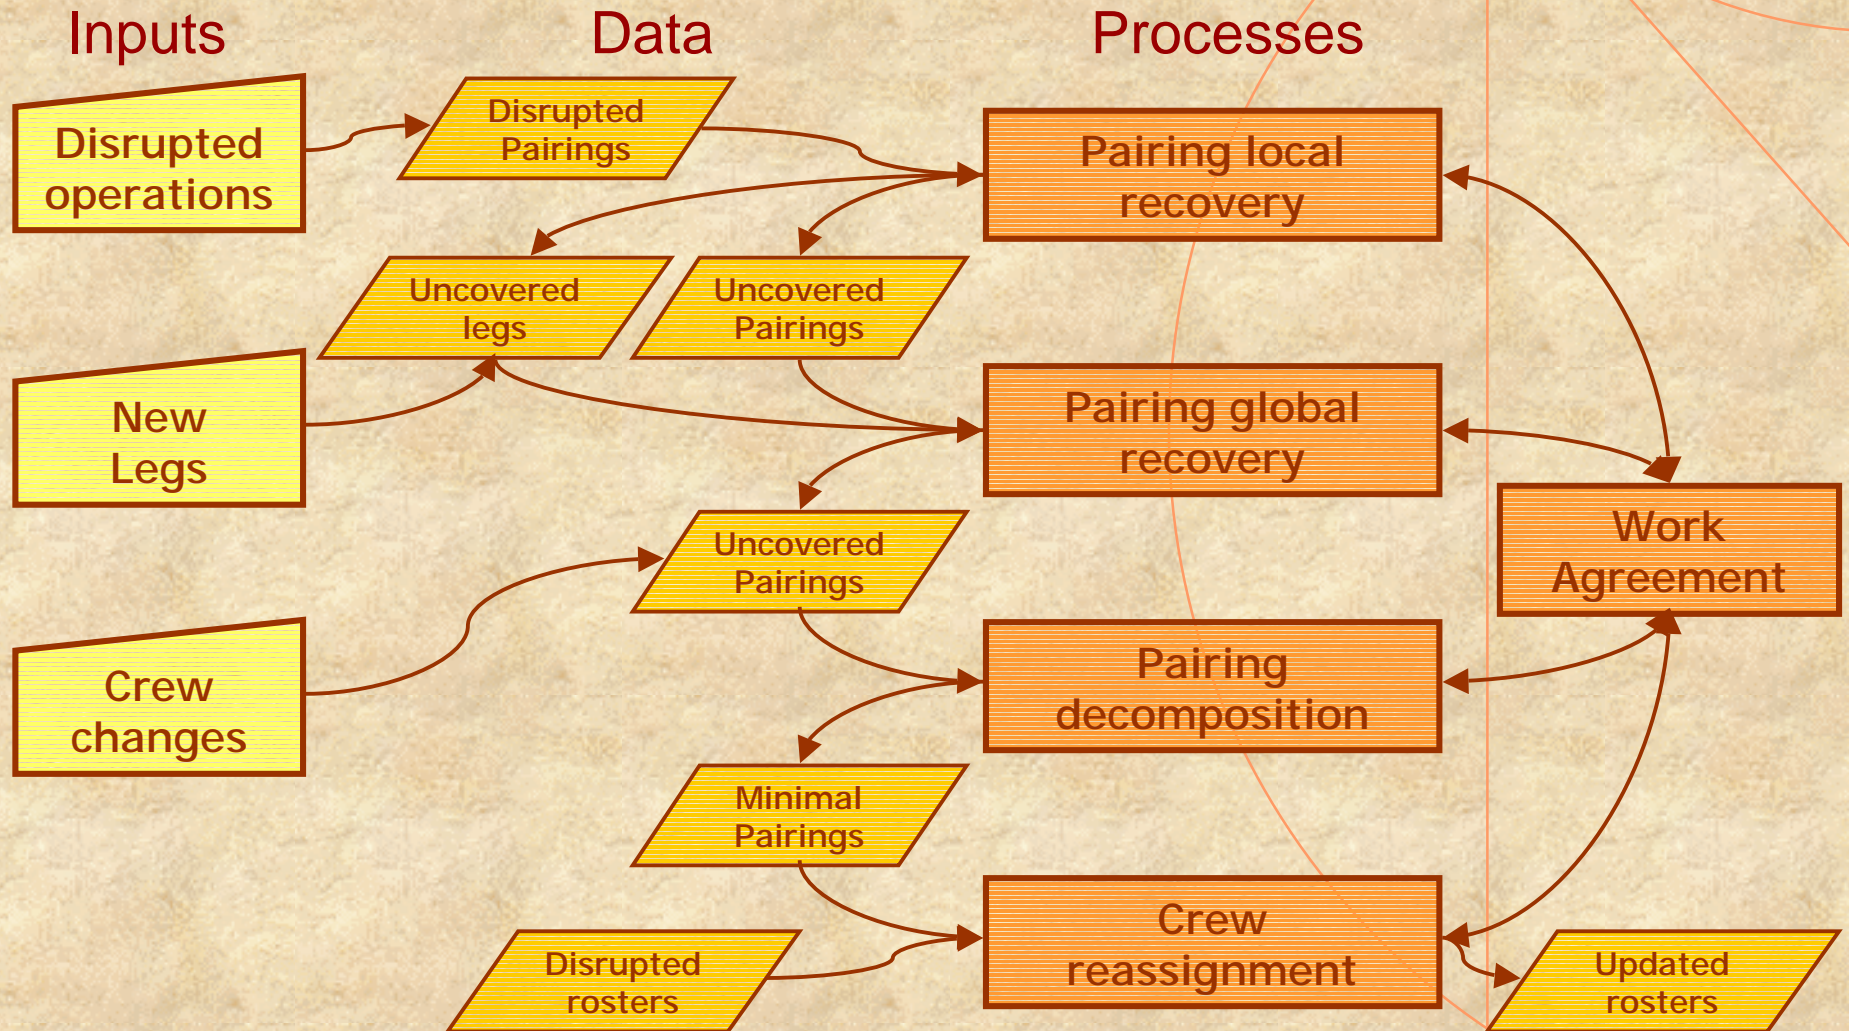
Inputs

Data

Processes

Disrupted operations

Disrupted Pairings

Pairing local recovery

Uncovered legs

Uncovered Pairings

New Legs

Pairing global recovery

Work Agreement

Uncovered Pairings

Crew changes

Pairing decomposition

Minimal Pairings

Disrupted rosters

Crew reassignment

Updated rosters